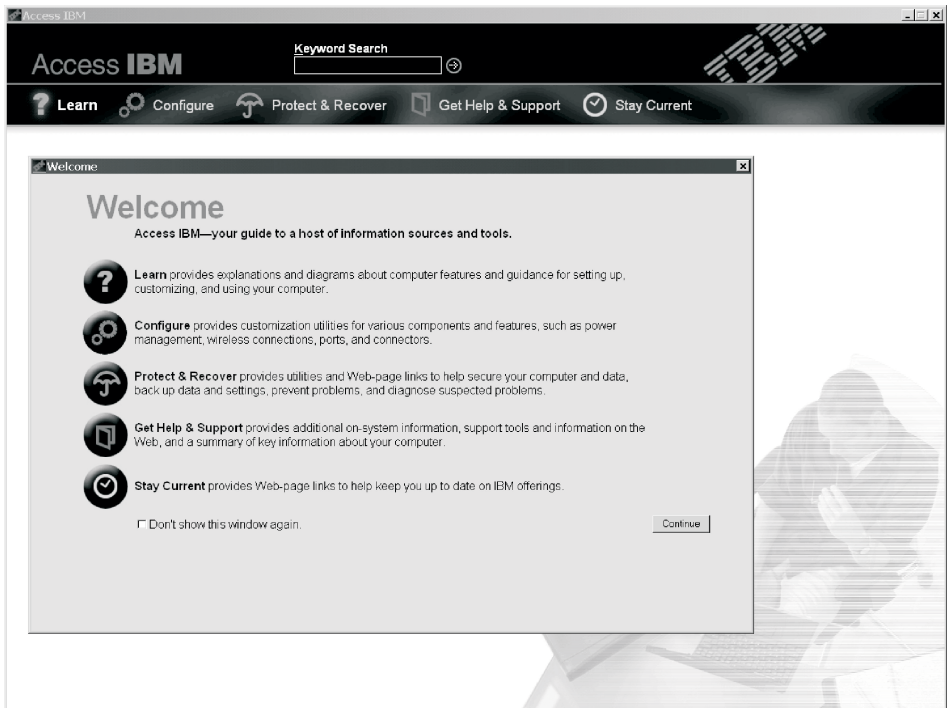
Access IBM

Access IBM

Keyword Search

IBM

Learn Configure Protect & Recover Get Help & Support Stay Current

Welcome

Welcome

Access IBM—your guide to a host of information sources and tools.

Learn provides explanations and diagrams about computer features and guidance for setting up, customizing, and using your computer.

Configure provides customization utilities for various components and features, such as power management, wireless connections, ports, and connectors.

Protect & Recover provides utilities and Web-page links to help secure your computer and data, back up data and settings, prevent problems, and diagnose suspected problems.

Get Help & Support provides additional on-system information, support tools and information on the Web, and a summary of key information about your computer.

Stay Current provides Web-page links to help keep you up to date on IBM offerings.

☐ Don't show this window again.

Continue